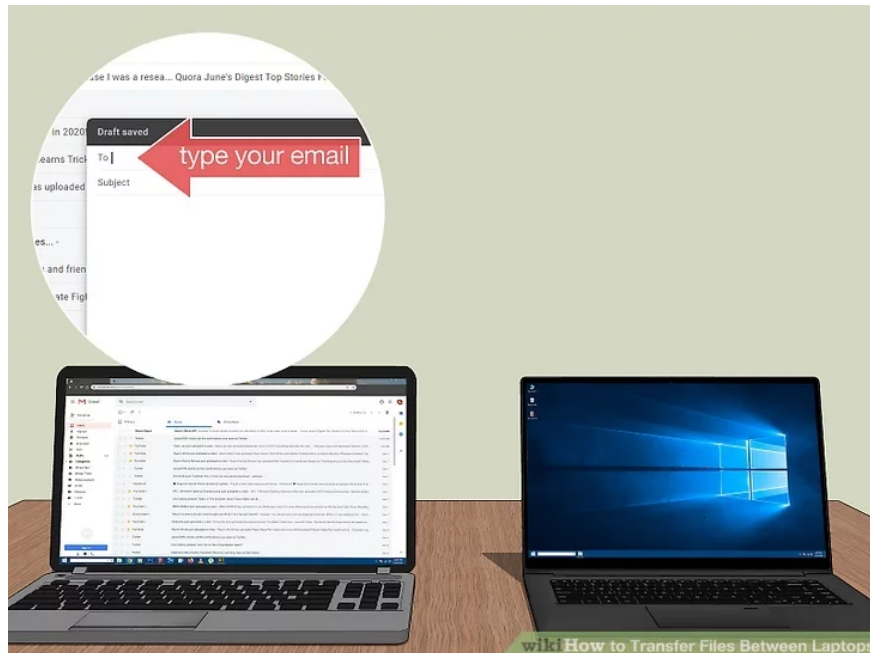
se I was a resea... Quora June's Digest Top Stories F

in 2020

earns Trick

as uploaded

es...

and frien

ate Fig

Draft saved

To

type your email

Subject

Gmail

wikiHow to Transfer Files Between Laptops